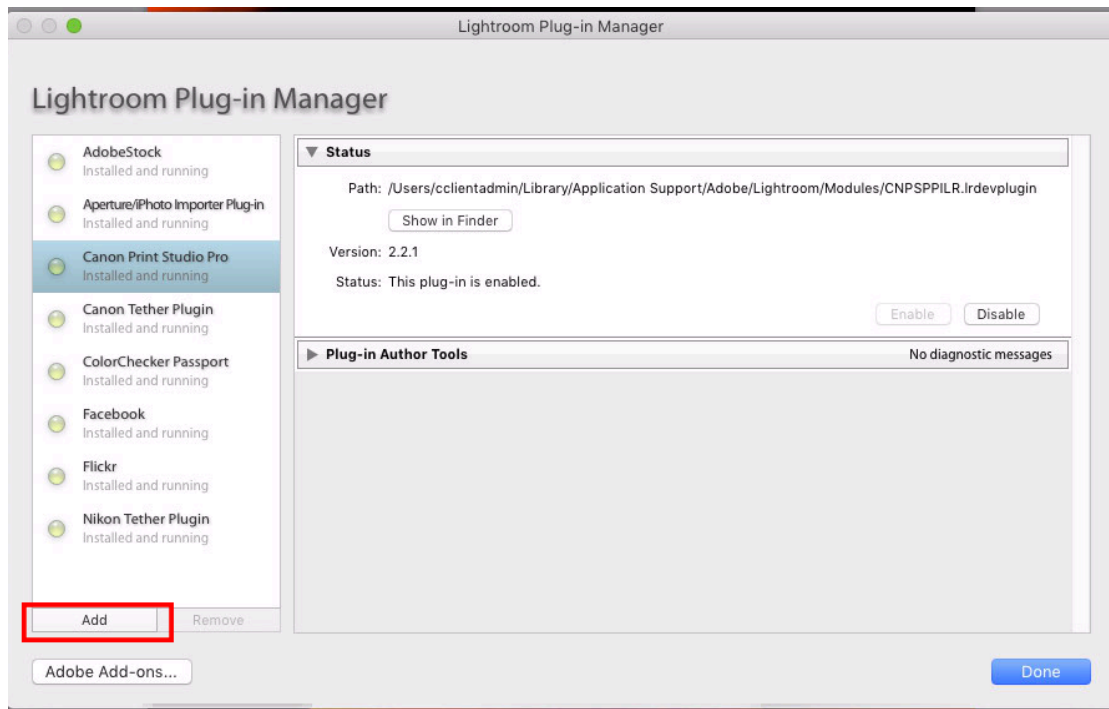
Lightroom Plug-in Manager

Lightroom Plug-in Manager

AdobeStock
Installed and running

Aperture/iPhoto Importer Plug-in
Installed and running

Canon Print Studio Pro
Installed and running

Canon Tether Plugin
Installed and running

ColorChecker Passport
Installed and running

Facebook
Installed and running

Flickr
Installed and running

Nikon Tether Plugin
Installed and running

Add
Remove

Status

Path: /Users/cclientadmin/Library/Application Support/Adobe/Lightroom/Modules/CNPSPPILR.lrdevplugin

Show in Finder

Version: 2.2.1

Status: This plug-in is enabled.

Enable
Disable

Plug-in Author Tools
No diagnostic messages

Adobe Add-ons...

Done